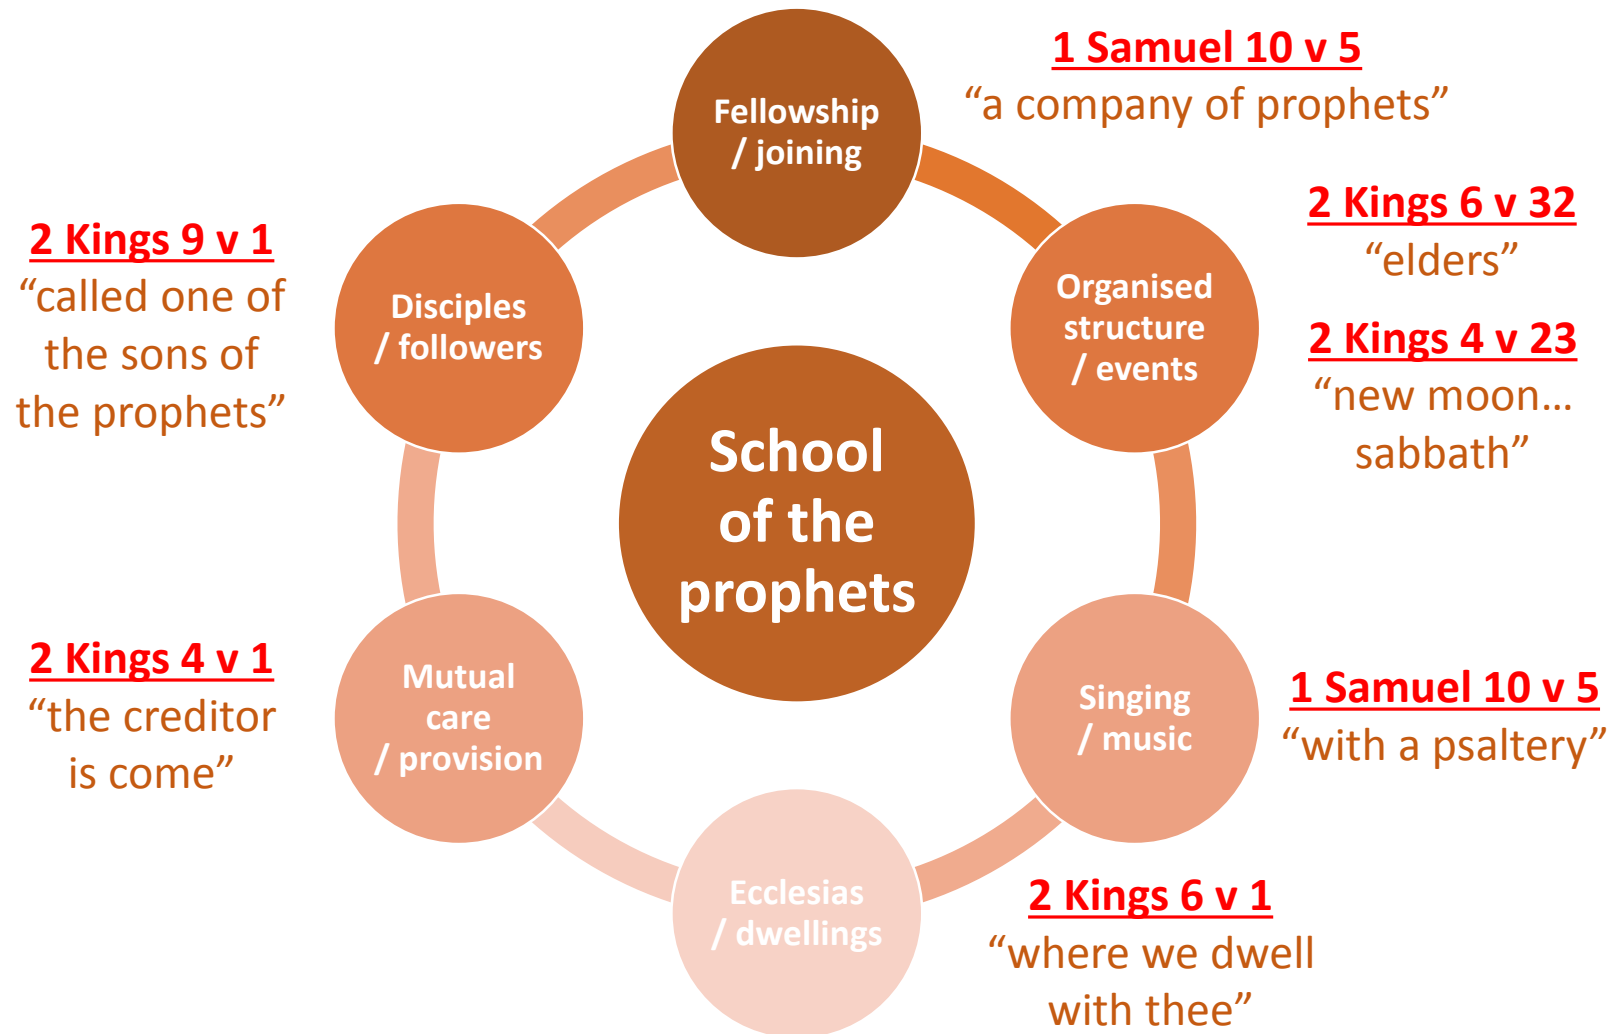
School of the prophets

Fellowship / joining

1 Samuel 10 v 5
“a company of prophets”

Organised structure / events

2 Kings 6 v 32
“elders”

2 Kings 4 v 23
“new moon… sabbath”

Singing / music

1 Samuel 10 v 5
“with a psaltery”

Ecclesias / dwellings

2 Kings 6 v 1
“where we dwell with thee”

Mutual care / provision

2 Kings 4 v 1
“the creditor is come”

Disciples / followers

2 Kings 9 v 1
“called one of the sons of the prophets”